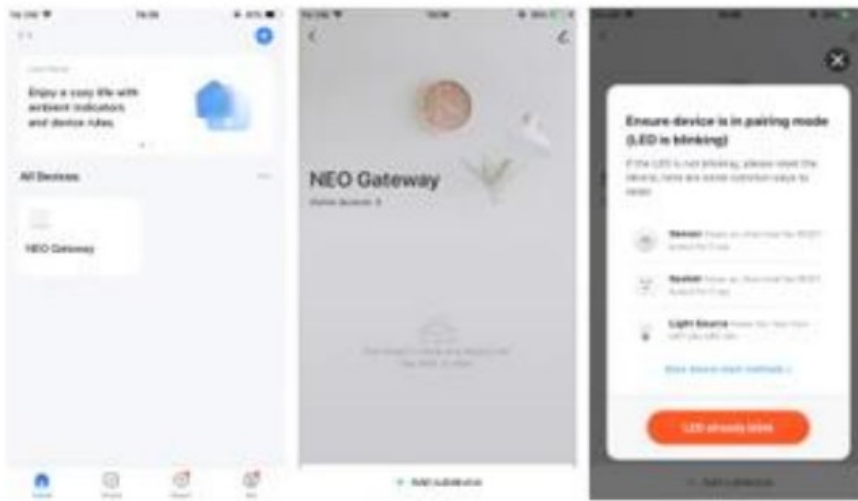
Enjoy a cozy life with ambient indicators and device rules

All Devices

NEO Gateway

NEO Gateway

Ensure device is in pairing mode (LED is blinking)

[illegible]

Sensor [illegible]

Socket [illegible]

Light Source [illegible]

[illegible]

LED already blink